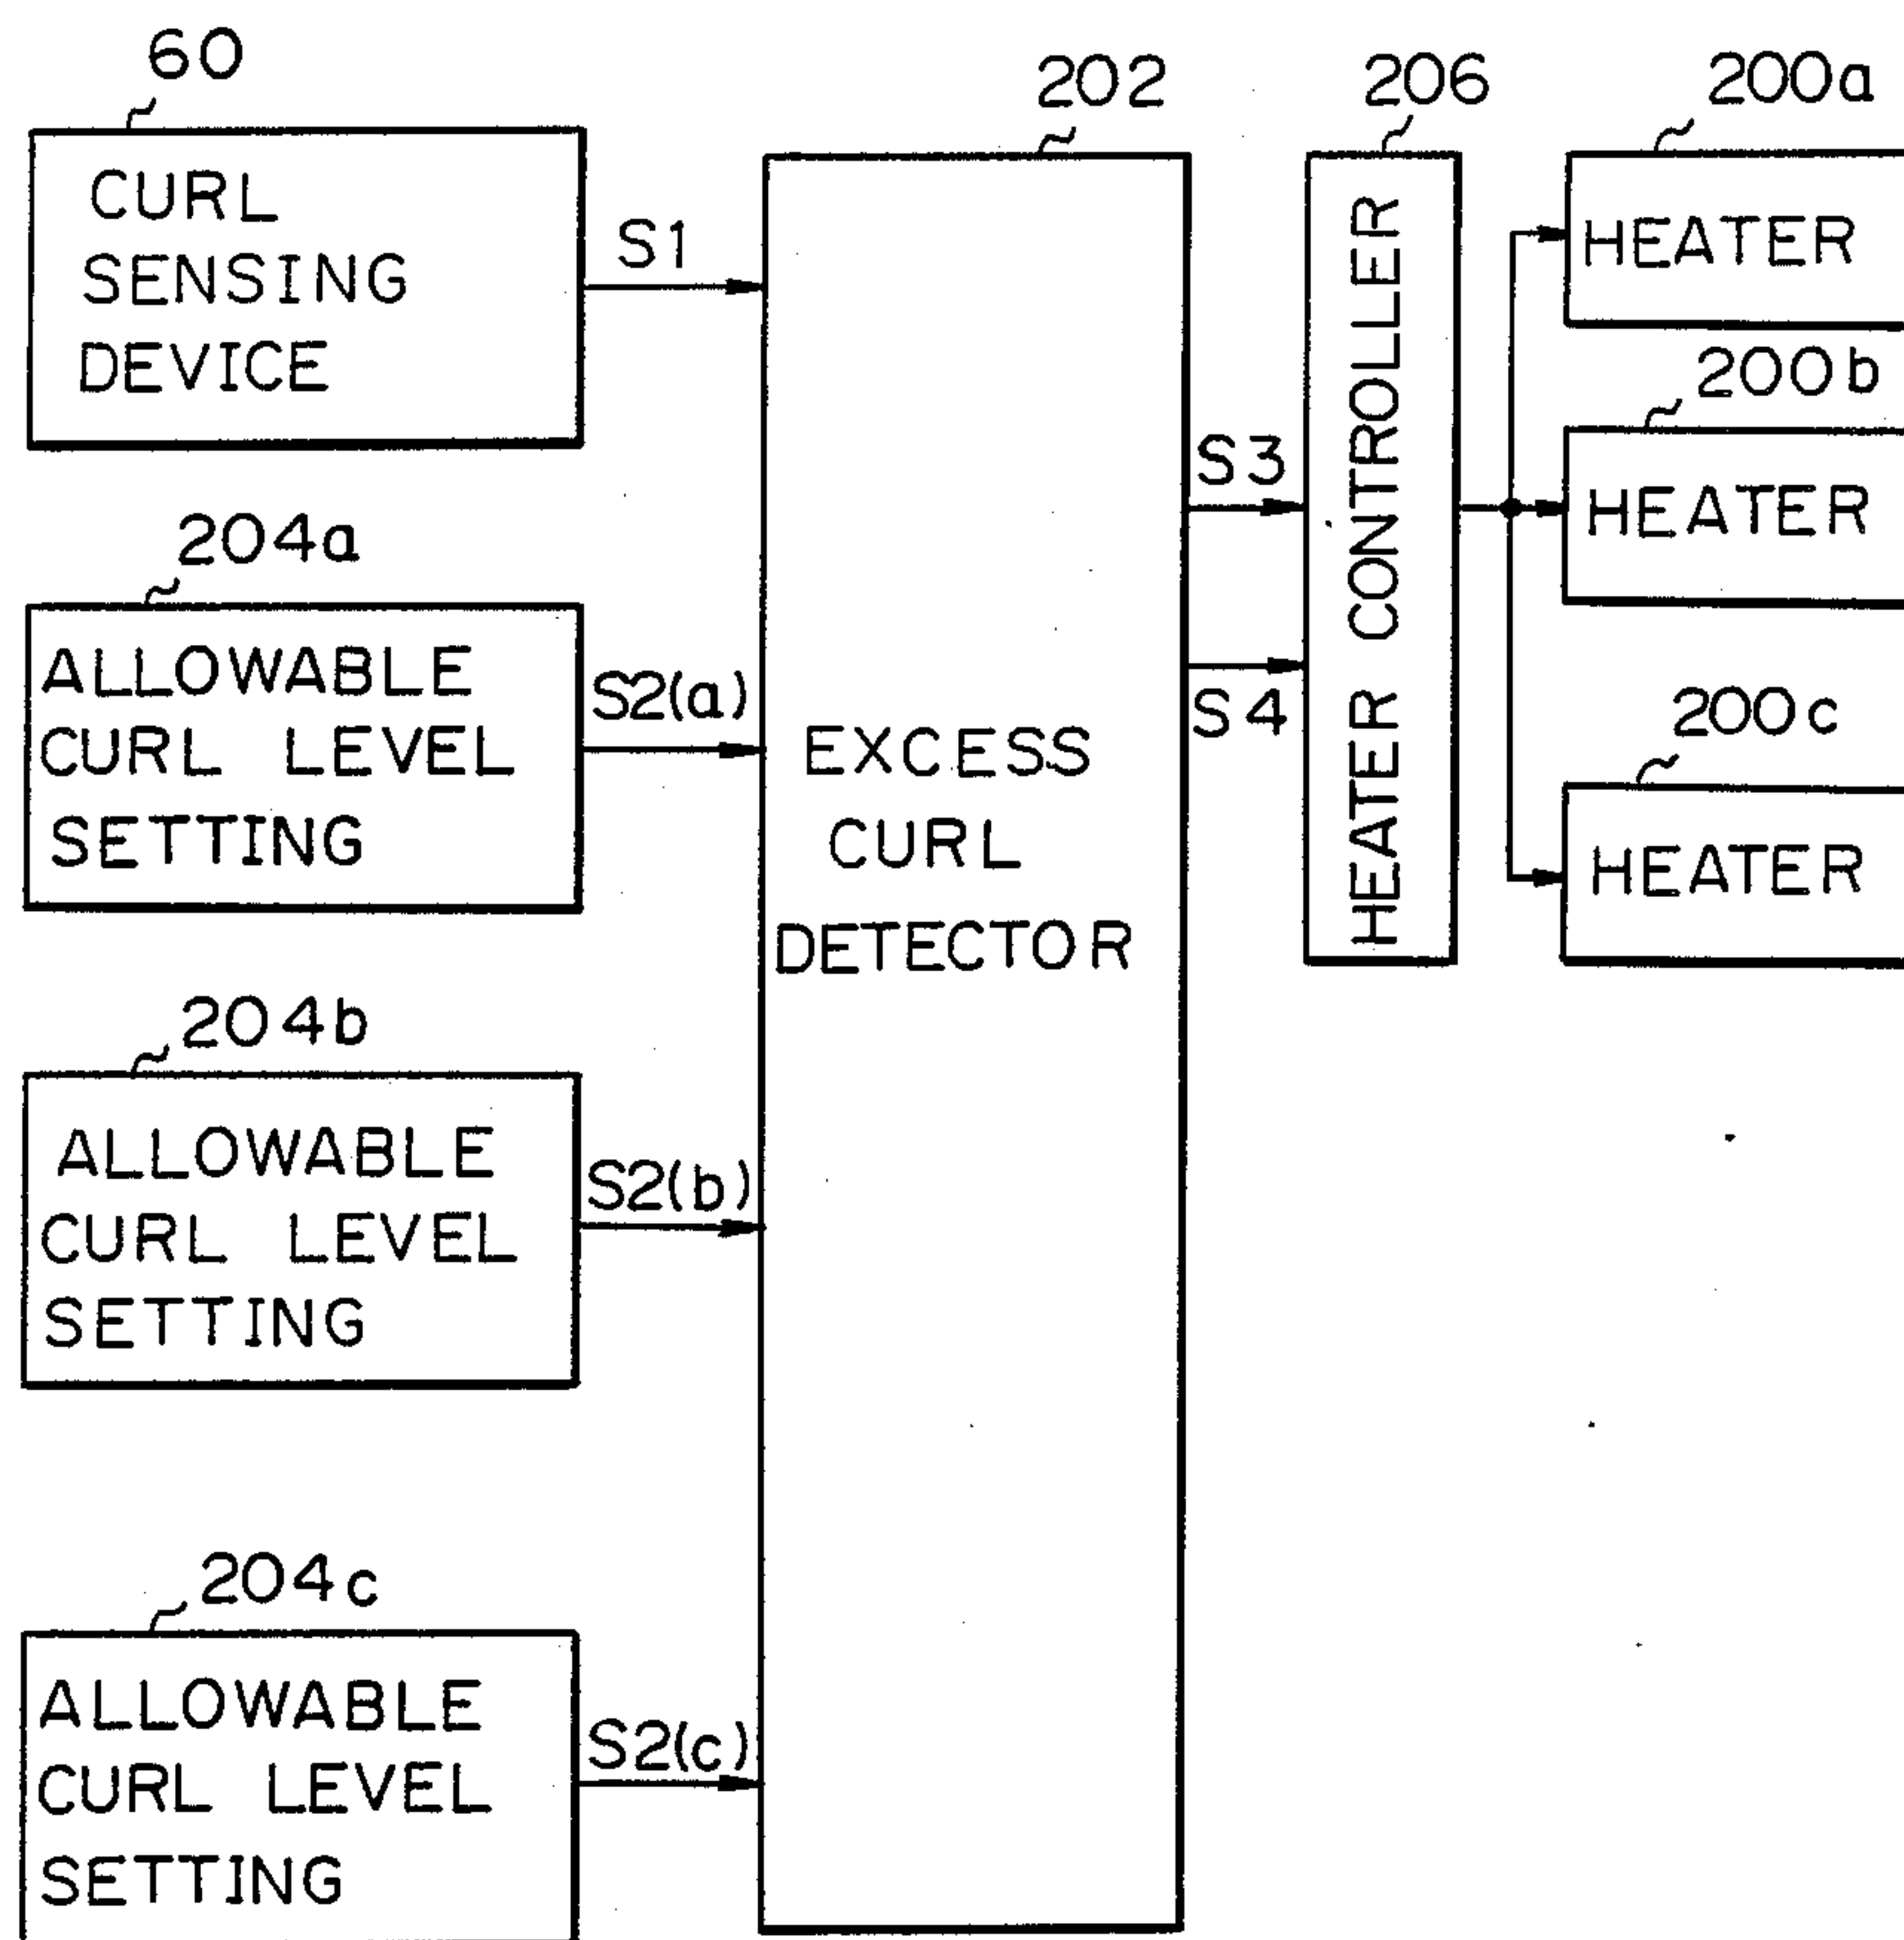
60
CURL SENSING DEVICE

S1

204a
ALLOWABLE CURL LEVEL SETTING

S2(a)

204b
ALLOWABLE CURL LEVEL SETTING

S2(b)

204c
ALLOWABLE CURL LEVEL SETTING

S2(c)

202
EXCESS CURL DETECTOR

S3

S4

206
HEATER CONTROLLER

200a
HEATER

200b
HEATER

200c
HEATER